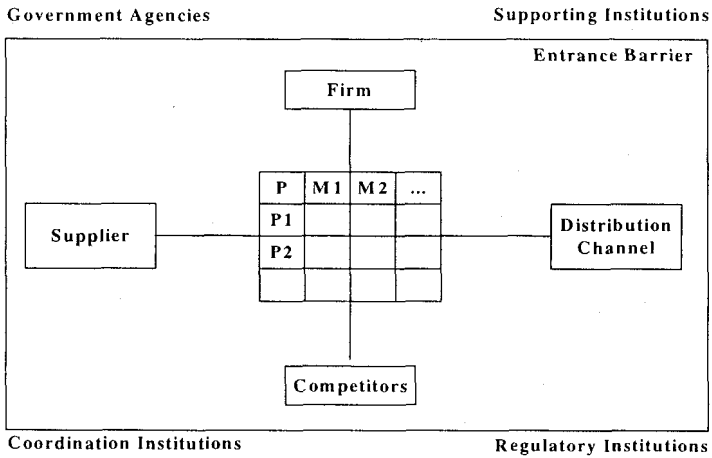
Government Agencies

Supporting Institutions

Entrance Barrier

Firm

| P | M 1 | M 2 | ... |
|---|---|---|---|
| P1 | | | |
| P2 | | | |
| | | | |

Supplier

Distribution Channel

Competitors

Coordination Institutions

Regulatory Institutions